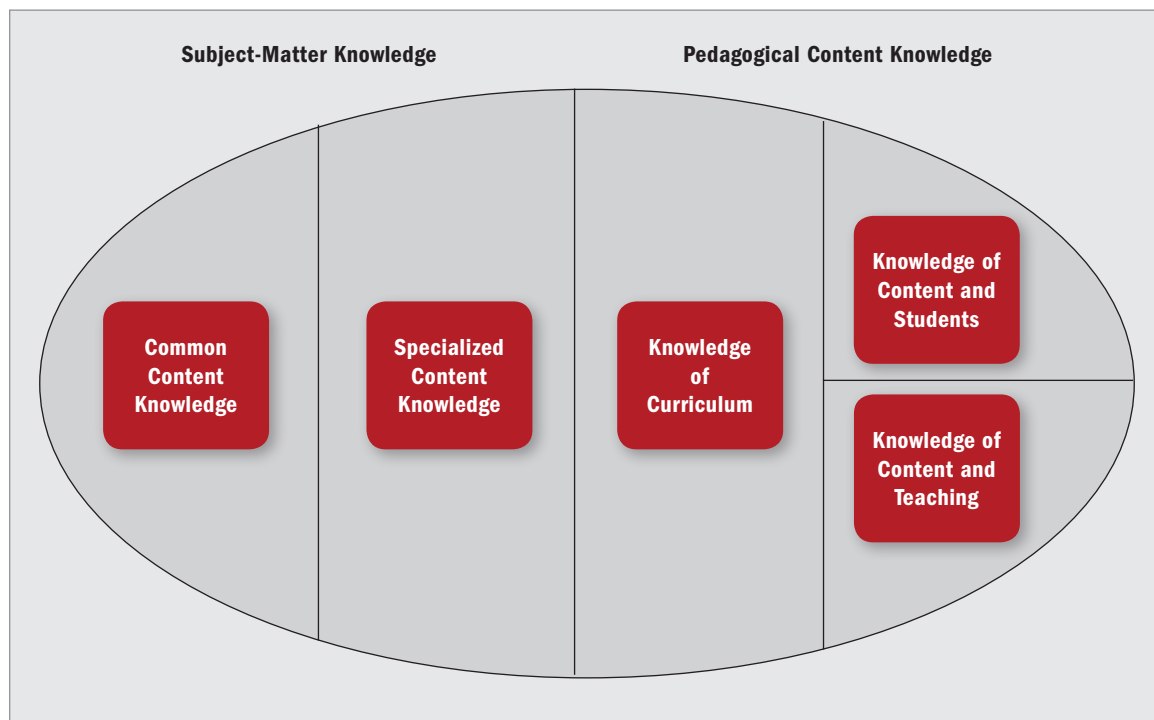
Subject-Matter Knowledge

Pedagogical Content Knowledge

Common Content Knowledge

Specialized Content Knowledge

Knowledge of Curriculum

Knowledge of Content and Students

Knowledge of Content and Teaching